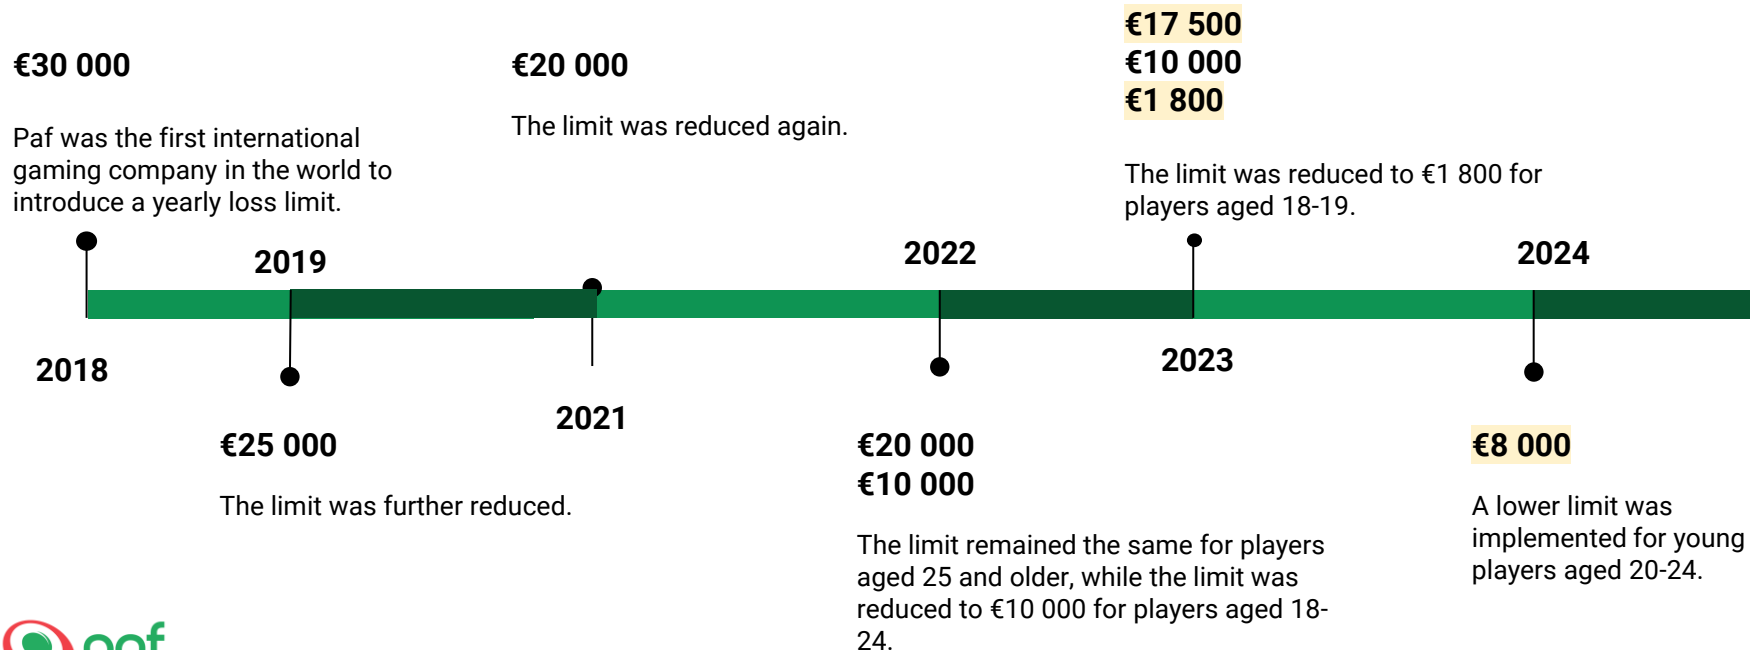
€30 000

Paf was the first international gaming company in the world to introduce a yearly loss limit.

2018

2019

€25 000

The limit was further reduced.

€20 000

The limit was reduced again.

2021

2022

€20 000
€10 000

The limit remained the same for players aged 25 and older, while the limit was reduced to €10 000 for players aged 18-24.

€17 500
€10 000
€1 800

The limit was reduced to €1 800 for players aged 18-19.

2023

2024

€8 000

A lower limit was implemented for young players aged 20-24.

paf